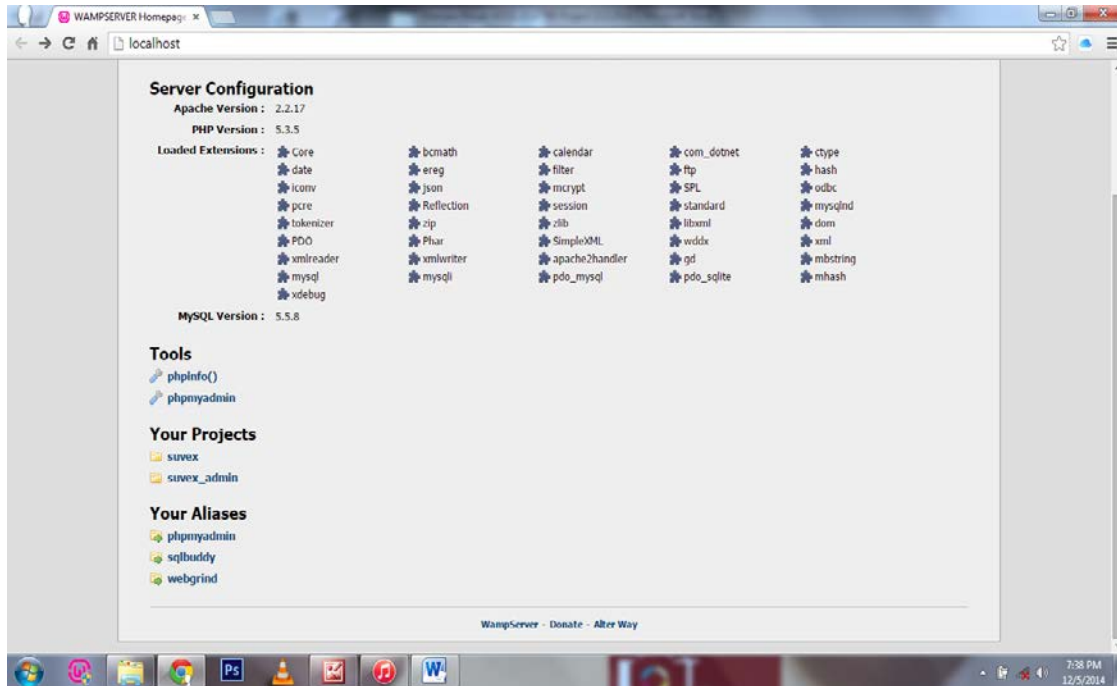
WAMPSERVER Homepage ×

localhost

Server Configuration

Apache Version : 2.2.17

PHP Version : 5.3.5

Loaded Extensions :

| Core | bcmath | calendar | com_dotnet | ctype |
|---|---|---|---|---|
| date | ereg | filter | ftp | hash |
| iconv | json | mcrypt | SPL | odbc |
| pcre | Reflection | session | standard | mysqlnd |
| tokenizer | zip | zlib | libxml | dom |
| PDO | Phar | SimpleXML | wddx | xml |
| xmlreader | xmlwriter | apache2handler | gd | mbstring |
| mysql | mysqli | pdo_mysql | pdo_sqlite | mhash |
| xdebug | | | | |

MySQL Version : 5.5.8

Tools

phpinfo()

phpmyadmin

Your Projects

suvex

suvex_admin

Your Aliases

phpmyadmin

sqlbuddy

webgrind

WampServer - Donate - Alter Way

Ps

W

7:38 PM
12/5/2014